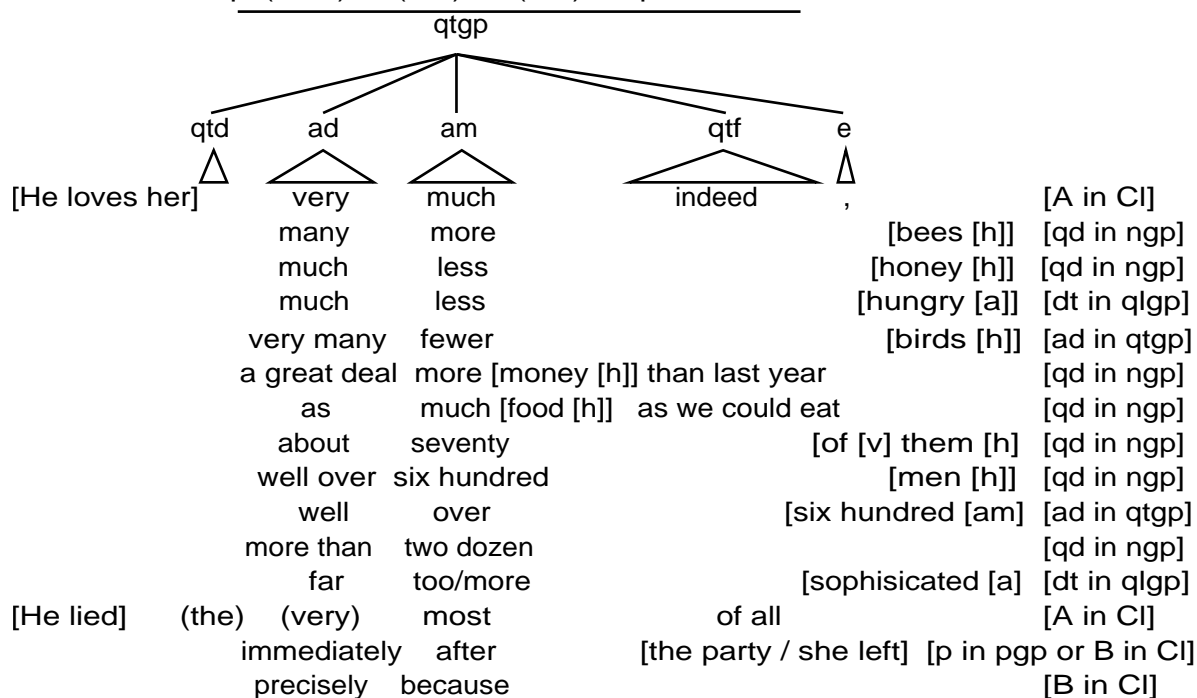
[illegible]
qtgp

qtd ad am qtf e

| | | | | | |
|---|---|---|---|---|---|
| [He loves her] | very | much | indeed | , | [A in Cl] |
| | many | more | | [bees [h]] | [qd in ngp] |
| | much | less | | [honey [h]] | [qd in ngp] |
| | much | less | | [hungry [a]] | [dt in qlgp] |
| | very many | fewer | | [birds [h]] | [ad in qtgp] |
| | a great deal | more [money [h]] than last year | | | [qd in ngp] |
| | as | much [food [h]] | as we could eat | | [qd in ngp] |
| | about | seventy | | [of [v] them [h] | [qd in ngp] |
| | well over | six hundred | | [men [h]] | [qd in ngp] |
| | well | over | | [six hundred [am] | [ad in qtgp] |
| | more than | two dozen | | | [qd in ngp] |
| | far | too/more | | [sophisicated [a] | [dt in qlgp] |
| [He lied] | (the) (very) | most | of all | | [A in Cl] |
| | immediately | after | [the party / she left] | | [p in pgp or B in Cl] |
| | precisely | because | | | [B in Cl] |